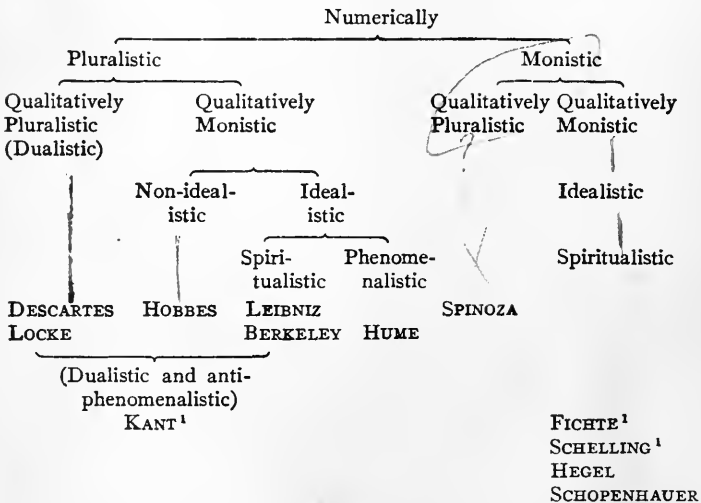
Numerically

Pluralistic

Monistic

Qualitatively Pluralistic (Dualistic)

Qualitatively Monistic

Qualitatively Pluralistic

Qualitatively Monistic

Non-idealistic

Idealistic

Idealistic

Spiritualistic

Phenomenalistic

Spiritualistic

DESCARTES
LOCKE

HOBBES

LEIBNIZ
BERKELEY

HUME

SPINOZA

(Dualistic and anti-phenomenalistic)
KANT$^1$

FICHTE$^1$
SCHELLING$^1$
HEGEL
SCHOPENHAUER